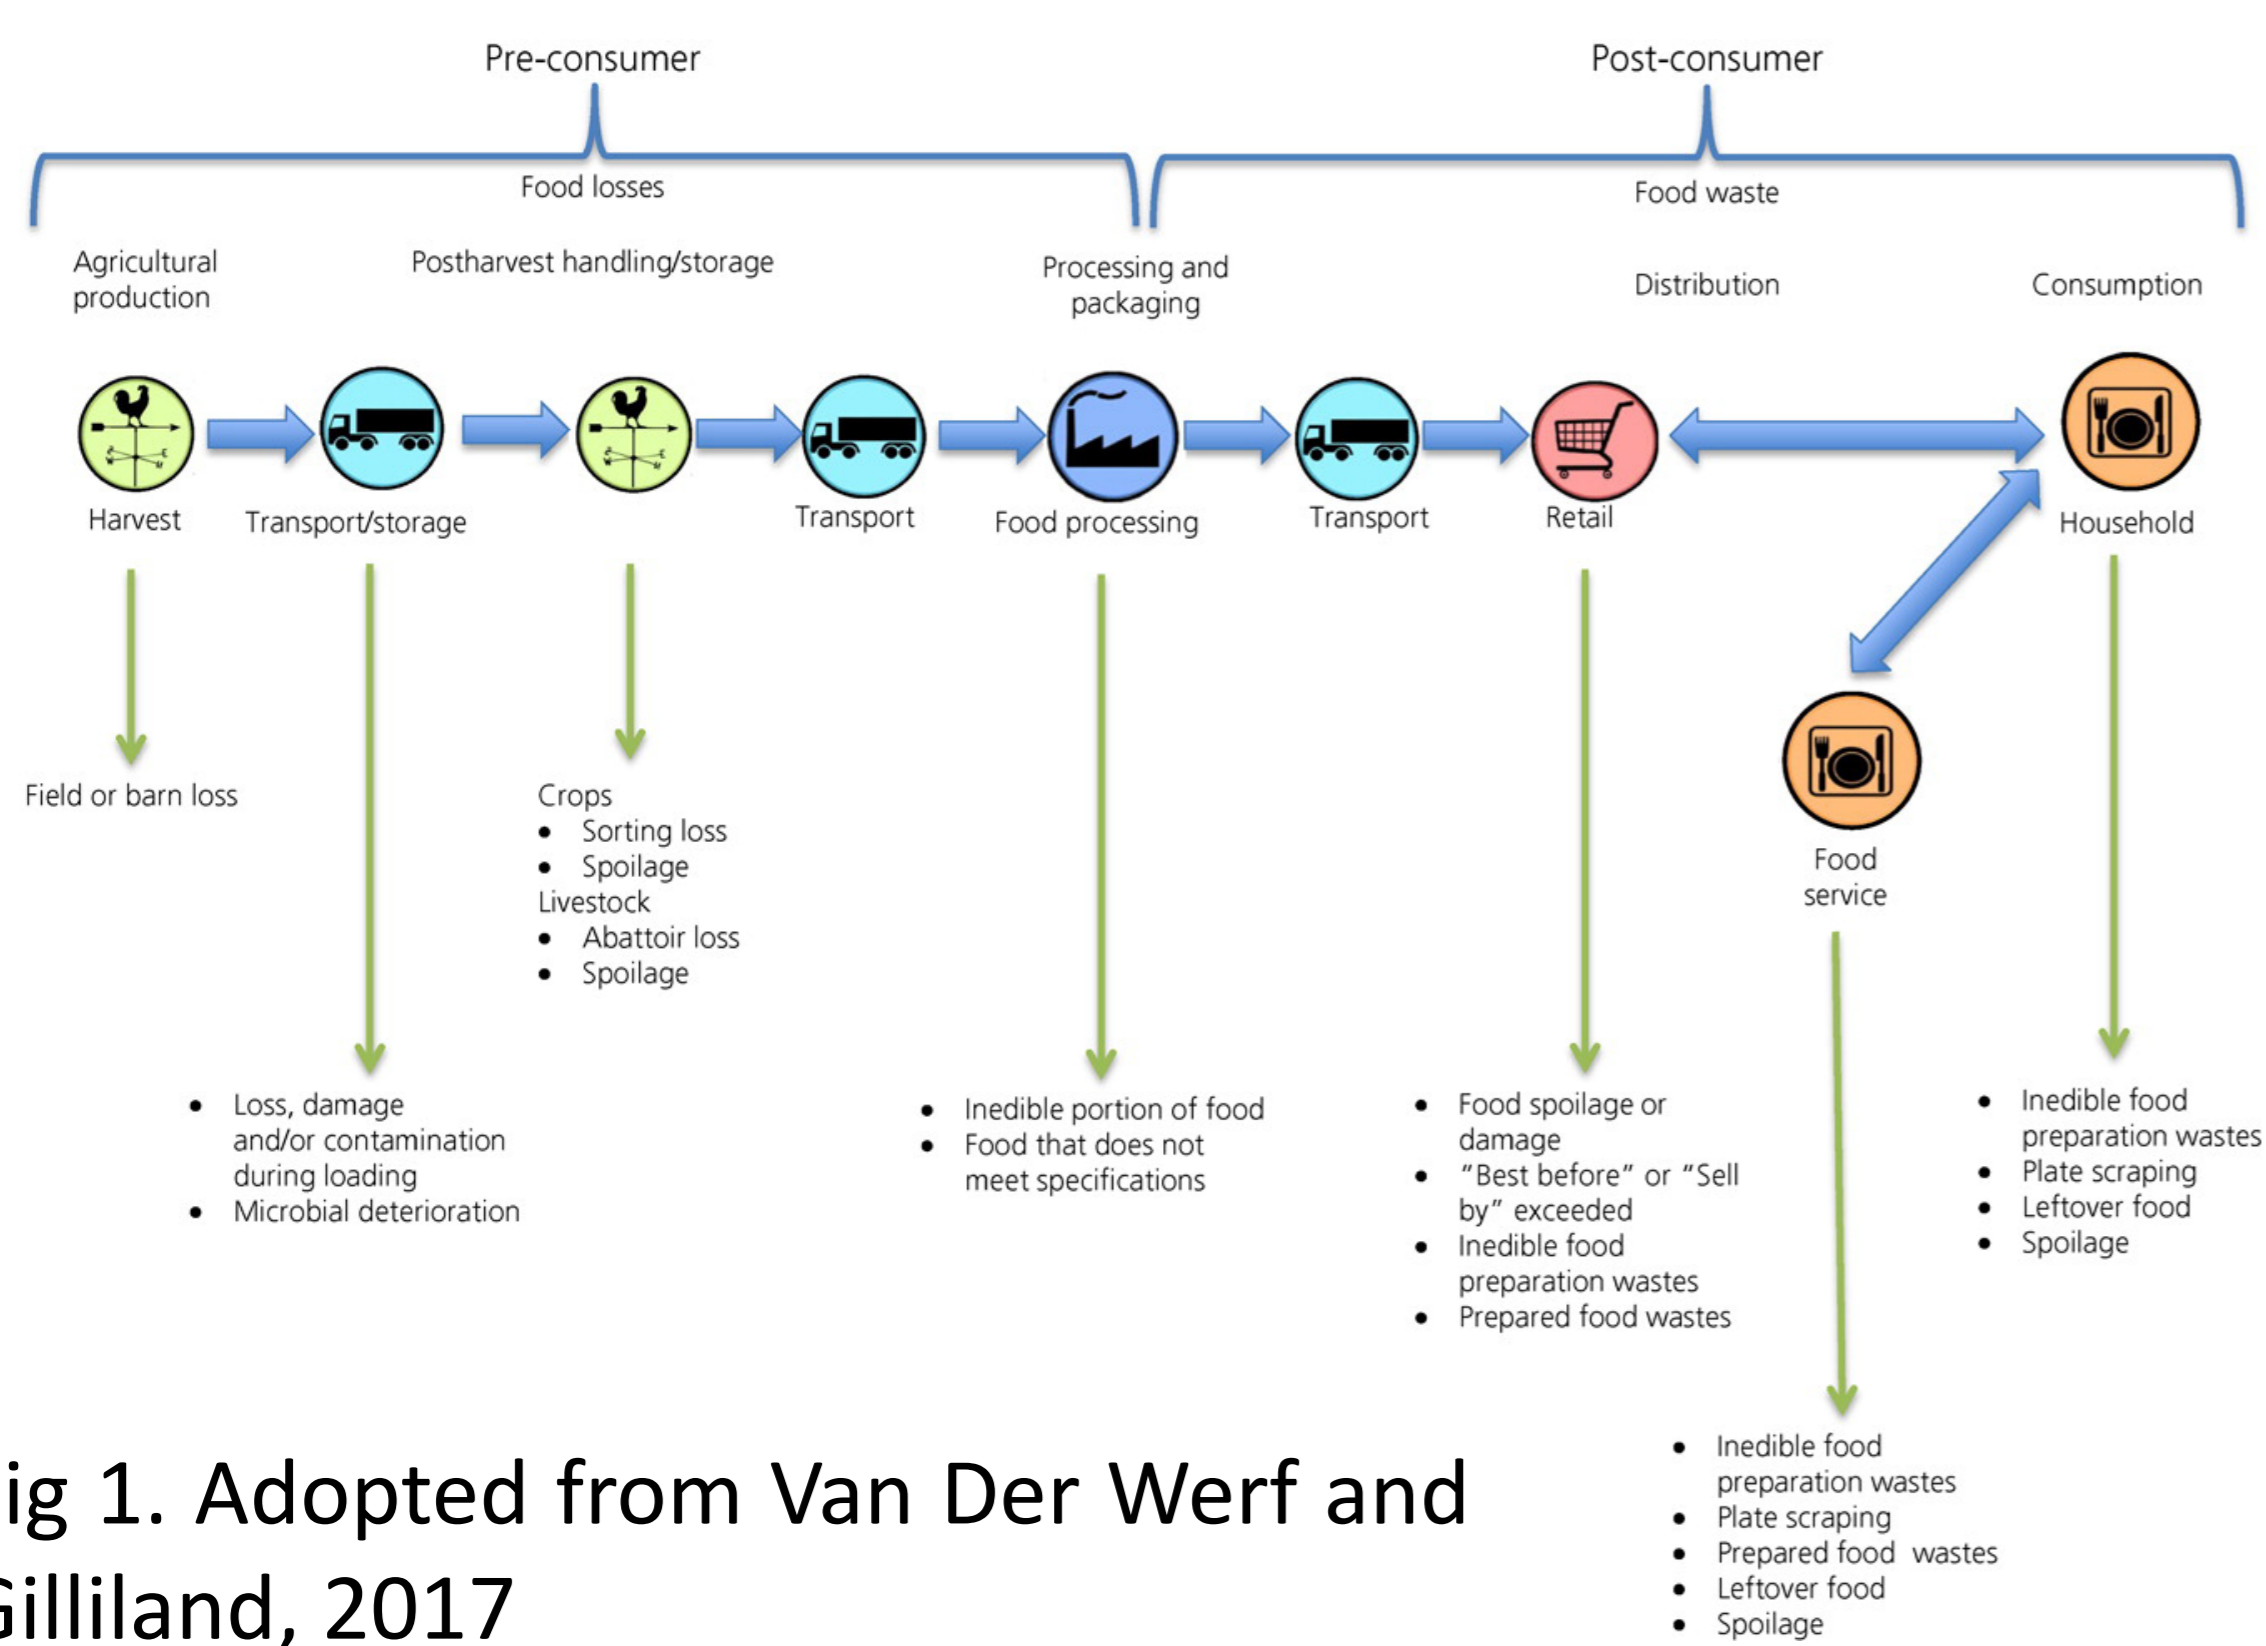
Pre-consumer

Post-consumer

Food losses

Food waste

Agricultural production

Postharvest handling/storage

Processing and packaging

Distribution

Consumption

Harvest

Transport/storage

Transport

Food processing

Transport

Retail

Household

Food service

Field or barn loss

Crops
- Sorting loss
- Spoilage

Livestock
- Abattoir loss
- Spoilage

- Loss, damage and/or contamination during loading
- Microbial deterioration

- Inedible portion of food
- Food that does not meet specifications

- Food spoilage or damage
- "Best before" or "Sell by" exceeded
- Inedible food preparation wastes
- Prepared food wastes

- Inedible food preparation wastes
- Plate scraping
- Leftover food
- Spoilage

- Inedible food preparation wastes
- Plate scraping
- Prepared food wastes
- Leftover food
- Spoilage

ig 1. Adopted from Van Der Werf and Gilliland, 2017